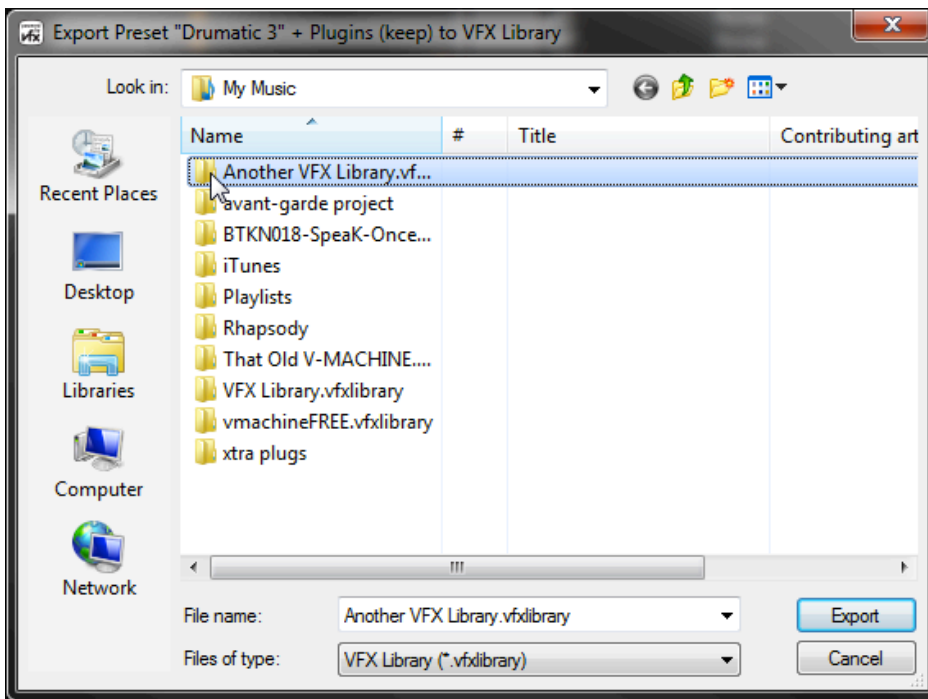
Export Preset "Drumatic 3" + Plugins (keep) to VFX Library

Look in: My Music

Recent Places
Desktop
Libraries
Computer
Network

| Name | # | Title | Contributing art |
|---|---|---|---|
| Another VFX Library.vf... | | | |
| avant-garde project | | | |
| BTKN018-SpeaK-Once... | | | |
| iTunes | | | |
| Playlists | | | |
| Rhapsody | | | |
| That Old V-MACHINE.... | | | |
| VFX Library.vfxlibrary | | | |
| vmachineFREE.vfxlibrary | | | |
| xtra plugs | | | |

File name: Another VFX Library.vfxlibrary
Files of type: VFX Library (*.vfxlibrary)

Export
Cancel